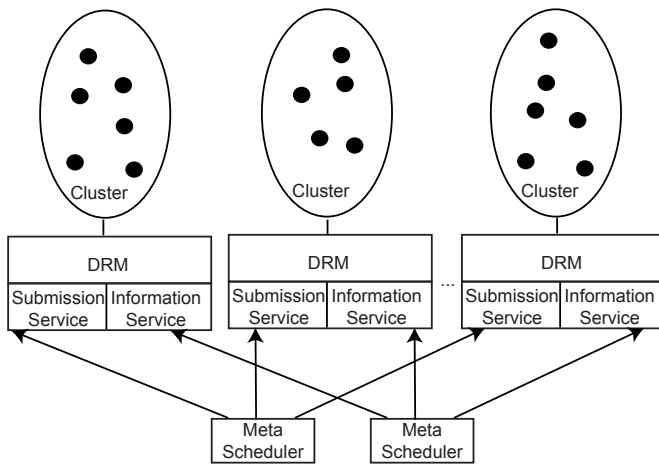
Cluster

Cluster

Cluster

DRM

Submission Service

Information Service

DRM

Submission Service

Information Service

...

DRM

Submission Service

Information Service

Meta Scheduler

Meta Scheduler